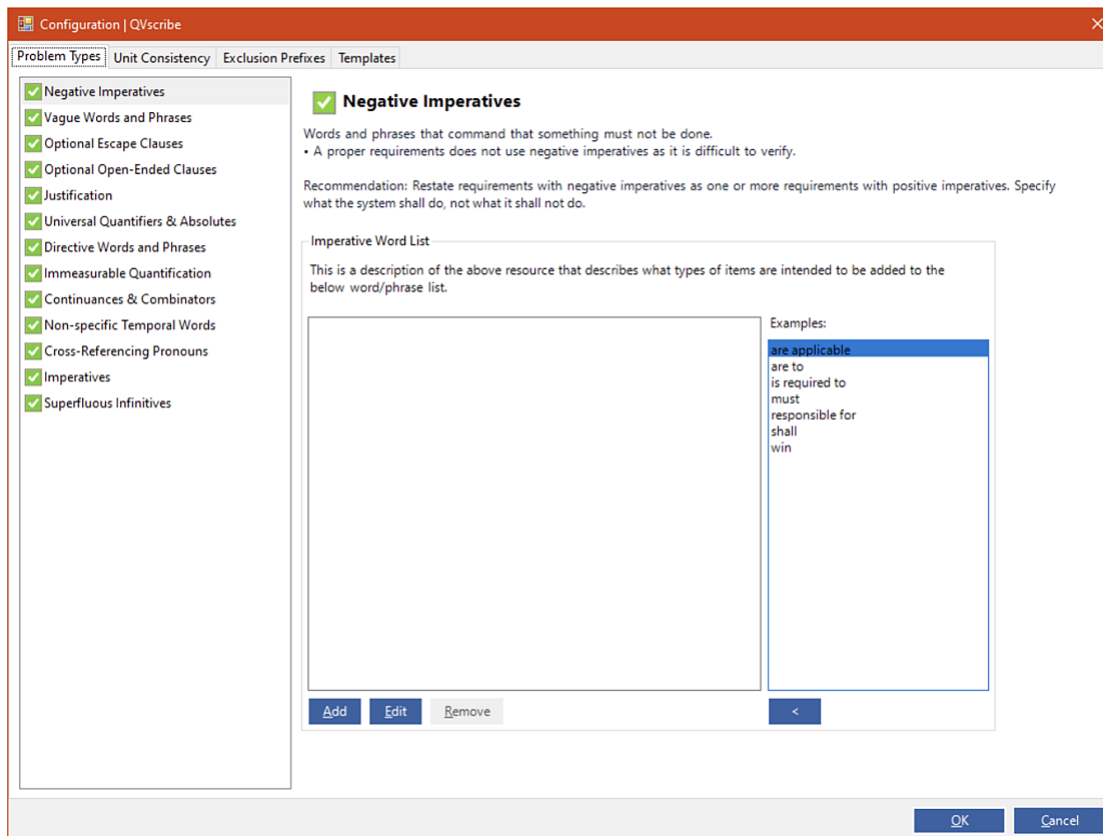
Configuration | QVscribe

Problem Types | Unit Consistency | Exclusion Prefixes | Templates

Negative Imperatives
Vague Words and Phrases
Optional Escape Clauses
Optional Open-Ended Clauses
Justification
Universal Quantifiers & Absolutes
Directive Words and Phrases
Immeasurable Quantification
Continuances & Combinators
Non-specific Temporal Words
Cross-Referencing Pronouns
Imperatives
Superfluous Infinitives

Negative Imperatives

Words and phrases that command that something must not be done.
• A proper requirements does not use negative imperatives as it is difficult to verify.

Recommendation: Restate requirements with negative imperatives as one or more requirements with positive imperatives. Specify what the system shall do, not what it shall not do.

Imperative Word List

This is a description of the above resource that describes what types of items are intended to be added to the below word/phrase list.

Examples:
are applicable
are to
is required to
must
responsible for
shall
win

Add
Edit
Remove
<

OK
Cancel